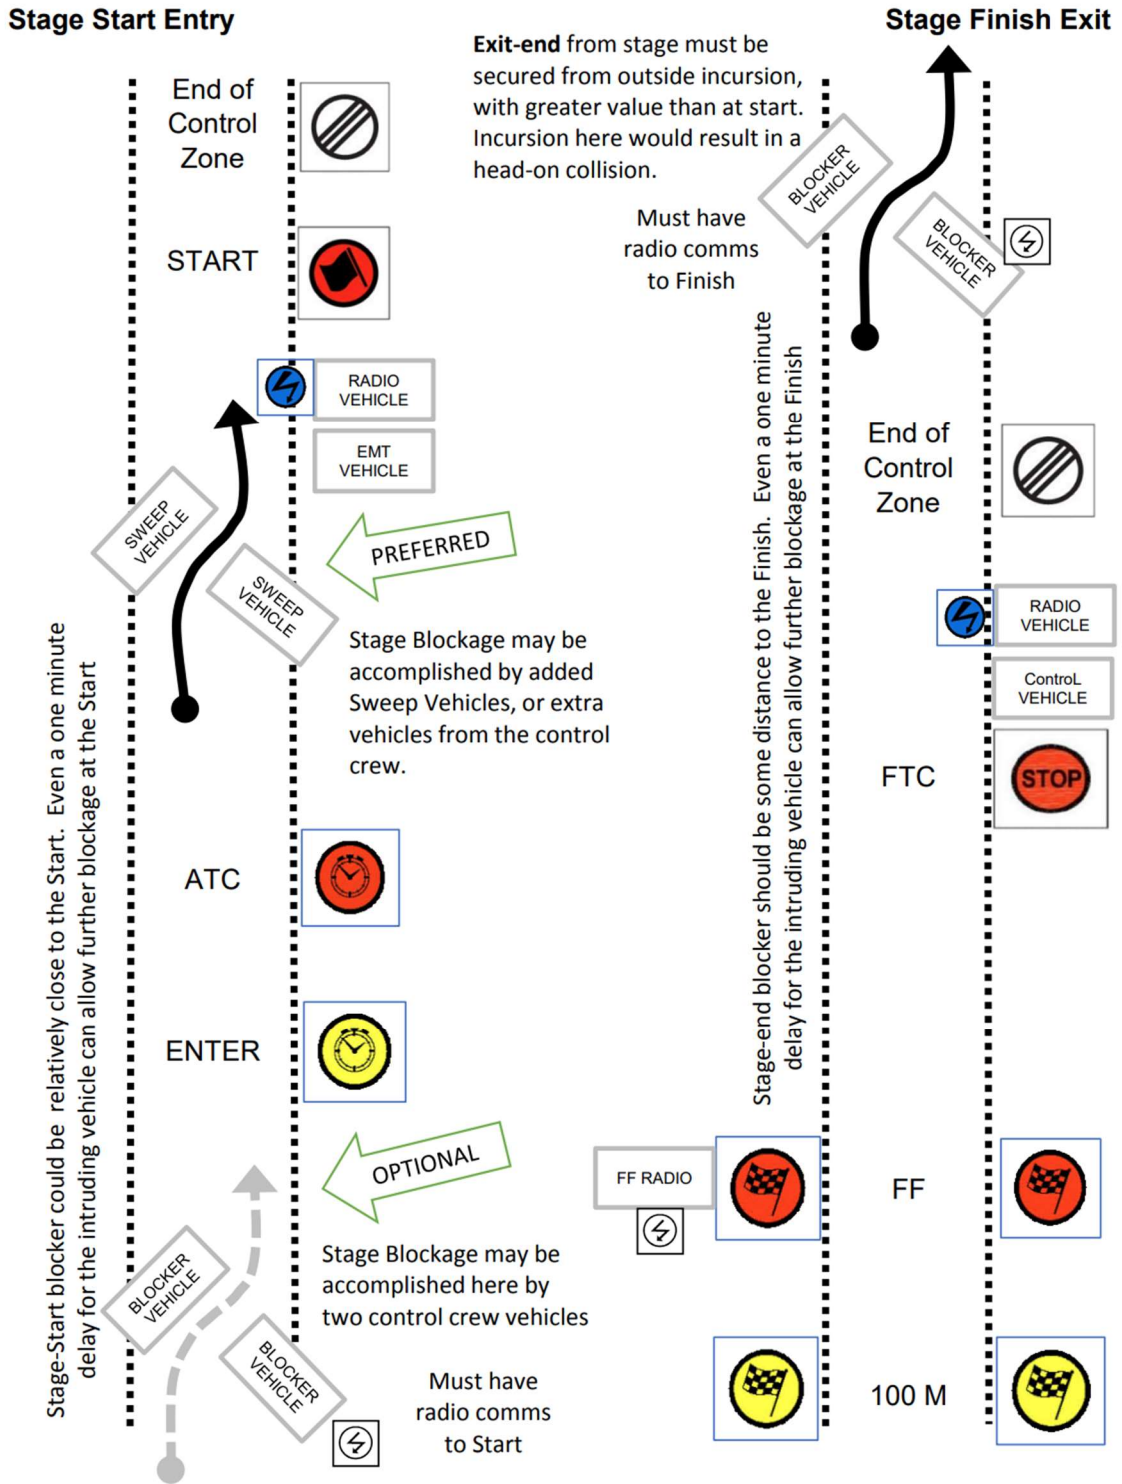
Stage Start Entry

Stage Finish Exit

End of Control Zone

START

RADIO VEHICLE

EMT VEHICLE

SWEEP VEHICLE

SWEEP VEHICLE

PREFERRED

Stage Blockage may be accomplished by added Sweep Vehicles, or extra vehicles from the control crew.

ATC

ENTER

OPTIONAL

Stage Blockage may be accomplished here by two control crew vehicles

BLOCKER VEHICLE

BLOCKER VEHICLE

Must have radio comms to Start

Stage-Start blocker could be relatively close to the Start. Even a one minute delay for the intruding vehicle can allow further blockage at the Start

**Exit-end** from stage must be secured from outside incursion, with greater value than at start. Incursion here would result in a head-on collision.

Must have radio comms to Finish

BLOCKER VEHICLE

BLOCKER VEHICLE

Stage-end blocker should be some distance to the Finish. Even a one minute delay for the intruding vehicle can allow further blockage at the Finish

End of Control Zone

RADIO VEHICLE

ControL VEHICLE

FTC

STOP

FF RADIO

FF

100 M